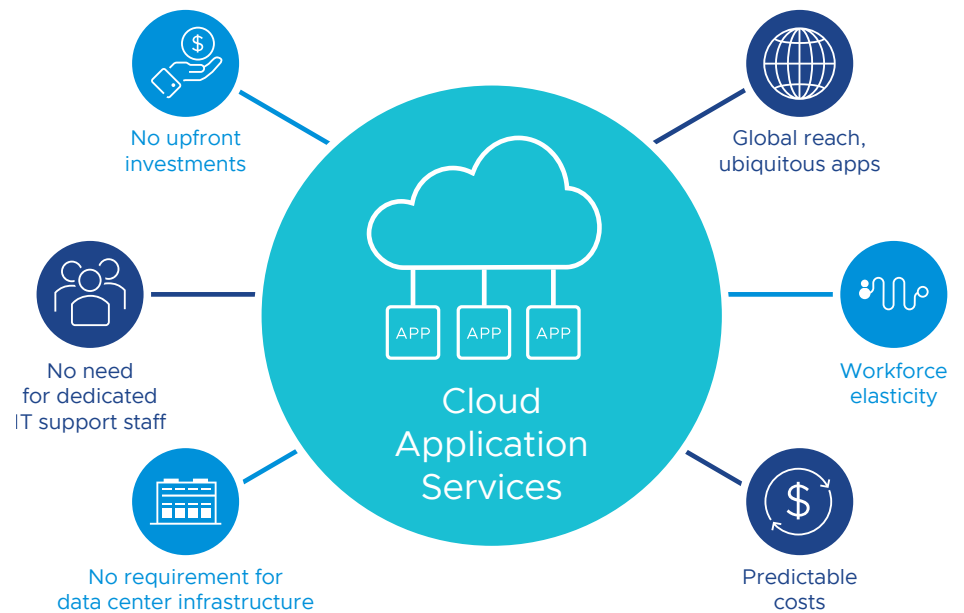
No upfront investments

Global reach, ubiquitous apps

APP APP APP

Cloud Application Services

No need for dedicated IT support staff

Workforce elasticity

No requirement for data center infrastructure

Predictable costs